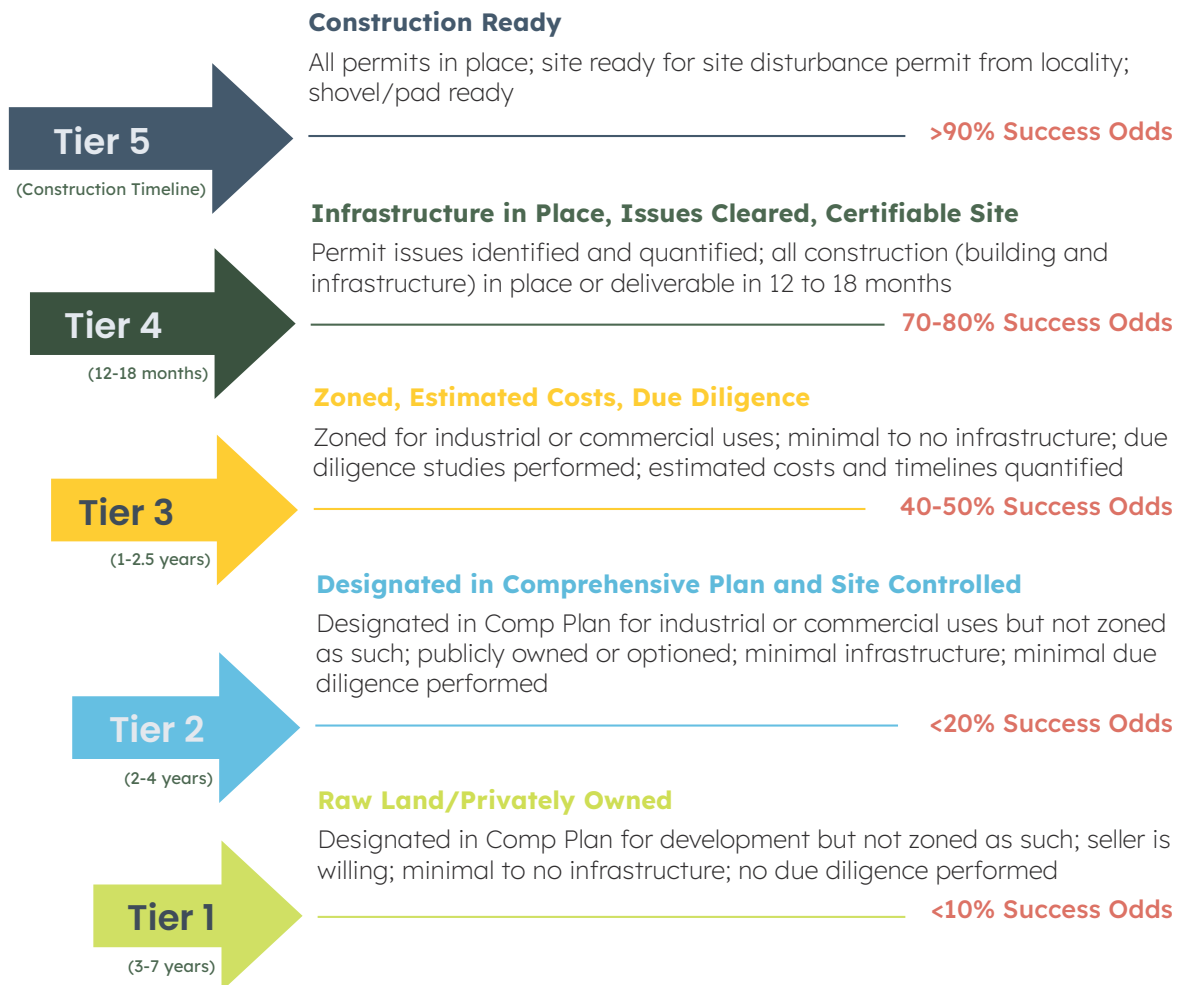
Tier 5
(Construction Timeline)

Construction Ready

All permits in place; site ready for site disturbance permit from locality; shovel/pad ready

>90% Success Odds

Tier 4
(12-18 months)

Infrastructure in Place, Issues Cleared, Certifiable Site

Permit issues identified and quantified; all construction (building and infrastructure) in place or deliverable in 12 to 18 months

70-80% Success Odds

Tier 3
(1-2.5 years)

Zoned, Estimated Costs, Due Diligence

Zoned for industrial or commercial uses; minimal to no infrastructure; due diligence studies performed; estimated costs and timelines quantified

40-50% Success Odds

Tier 2
(2-4 years)

Designated in Comprehensive Plan and Site Controlled

Designated in Comp Plan for industrial or commercial uses but not zoned as such; publicly owned or optioned; minimal infrastructure; minimal due diligence performed

<20% Success Odds

Tier 1
(3-7 years)

Raw Land/Privately Owned

Designated in Comp Plan for development but not zoned as such; seller is willing; minimal to no infrastructure; no due diligence performed

<10% Success Odds